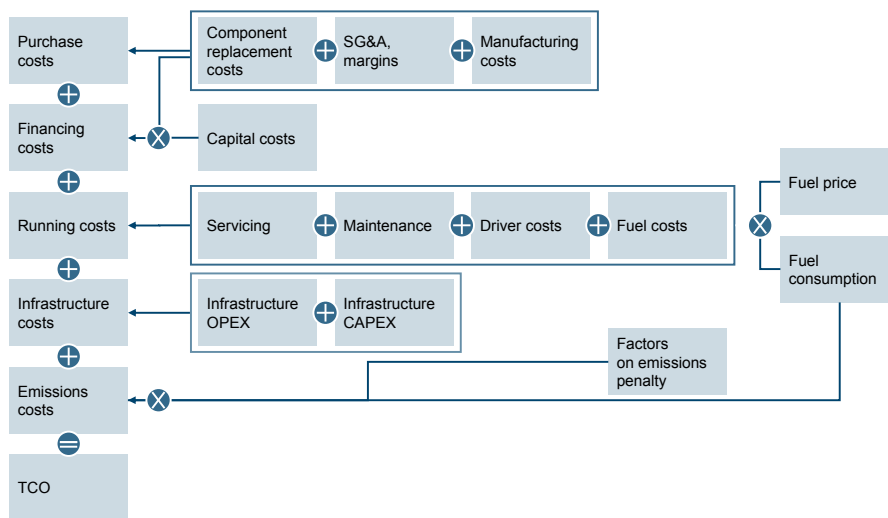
Purchase costs

Financing costs

Running costs

Infrastructure costs

Emissions costs

TCO

Component replacement costs

SG&A, margins

Manufacturing costs

Capital costs

Servicing

Maintenance

Driver costs

Fuel costs

Fuel price

Fuel consumption

Infrastructure OPEX

Infrastructure CAPEX

Factors on emissions penalty